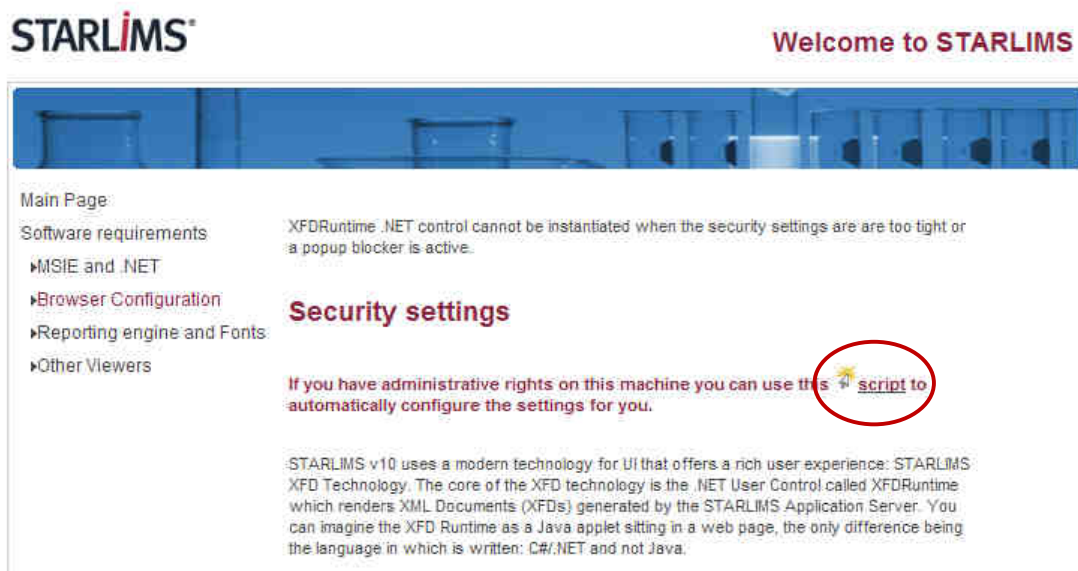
STARLIMS®

Welcome to STARLIMS

Main Page

Software requirements

▸MSIE and .NET

▸Browser Configuration

▸Reporting engine and Fonts

▸Other Viewers

XFDRuntime .NET control cannot be instantiated when the security settings are are too tight or a popup blocker is active.

Security settings

If you have administrative rights on this machine you can use this script to automatically configure the settings for you.

STARLIMS v10 uses a modern technology for UI that offers a rich user experience: STARLIMS XFD Technology. The core of the XFD technology is the .NET User Control called XFDRuntime which renders XML Documents (XFDs) generated by the STARLIMS Application Server. You can imagine the XFD Runtime as a Java applet sitting in a web page, the only difference being the language in which is written: C#/.NET and not Java.